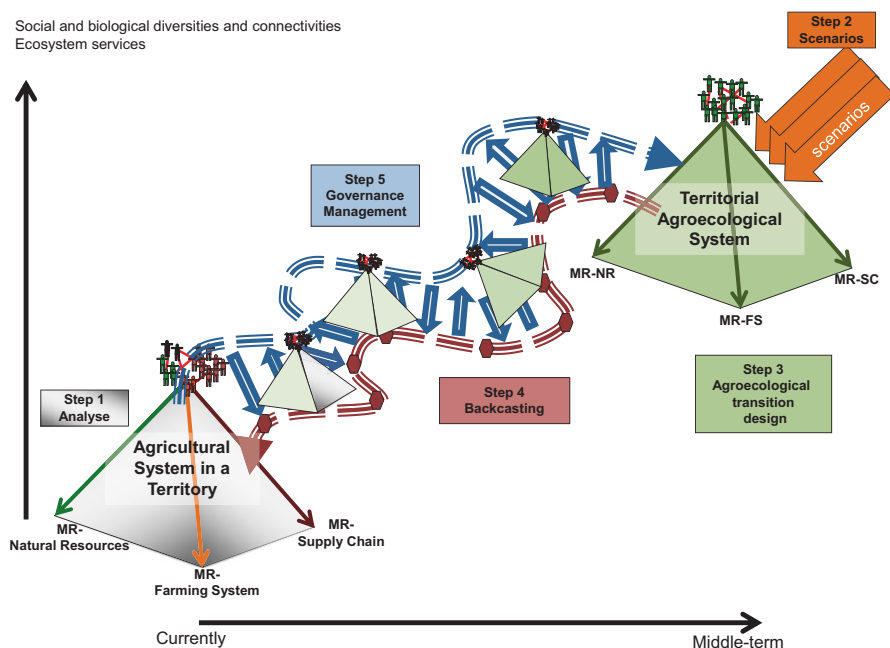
Social and biological diversities and connectivities
Ecosystem services

Step 2
Scenarios

scenarios

Territorial Agroecological System

MR-NR

MR-SC

MR-FS

Step 5
Governance
Management

Step 3
Agroecological transition design

Step 4
Backcasting

Step 1
Analyse

Agricultural System in a Territory

MR-
Natural Resources

MR-
Supply Chain

MR-
Farming System

Currently

Middle-term